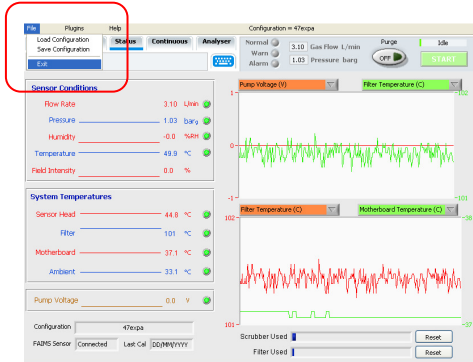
File Plugins Help
Configuration = 47expa
Load Configuration
Save Configuration
Exit
Status Continuous Analyser
Normal Warn Alarm
3.10 Gas Flow L/min
1.03 Pressure barg
Purge
OFF
Idle
START

Sensor Conditions
Flow Rate 3.10 l/min
Pressure 1.03 barg
Humidity -0.0 %RH
Temperature 49.9 °C
Field Intensity 0.0 %

System Temperatures
Sensor Head 44.8 °C
Filter 101 °C
Motherboard 37.1 °C
Ambient 33.1 °C

Pump Voltage 0.0 V

Configuration 47expa
FAIMS Sensor Connected Last Cal DD/MM/YYYY

Pump Voltage (V)
Filter Temperature (C)
1
0
-1
102
101

Filter Temperature (C)
Motherboard Temperature (C)
102
101
38
37

Scrubber Used Reset
Filter Used Reset